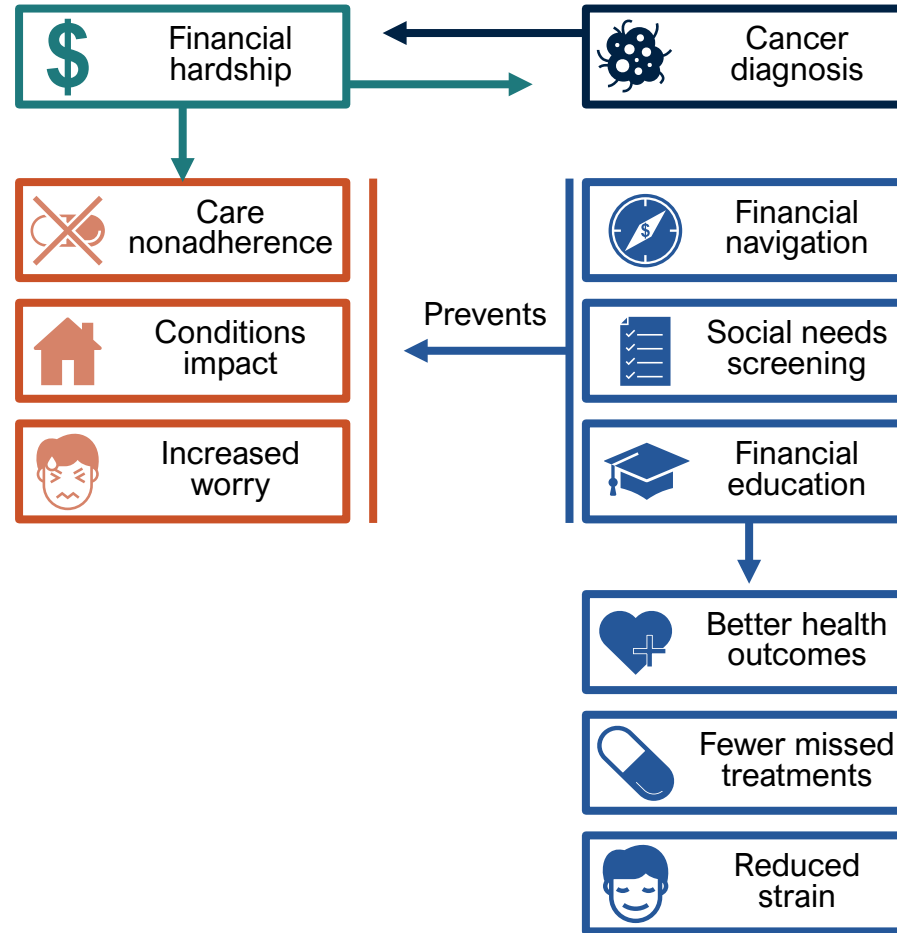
$ Financial hardship

Cancer diagnosis

Care nonadherence

Conditions impact

Increased worry

Prevents

Financial navigation

Social needs screening

Financial education

Better health outcomes

Fewer missed treatments

Reduced strain